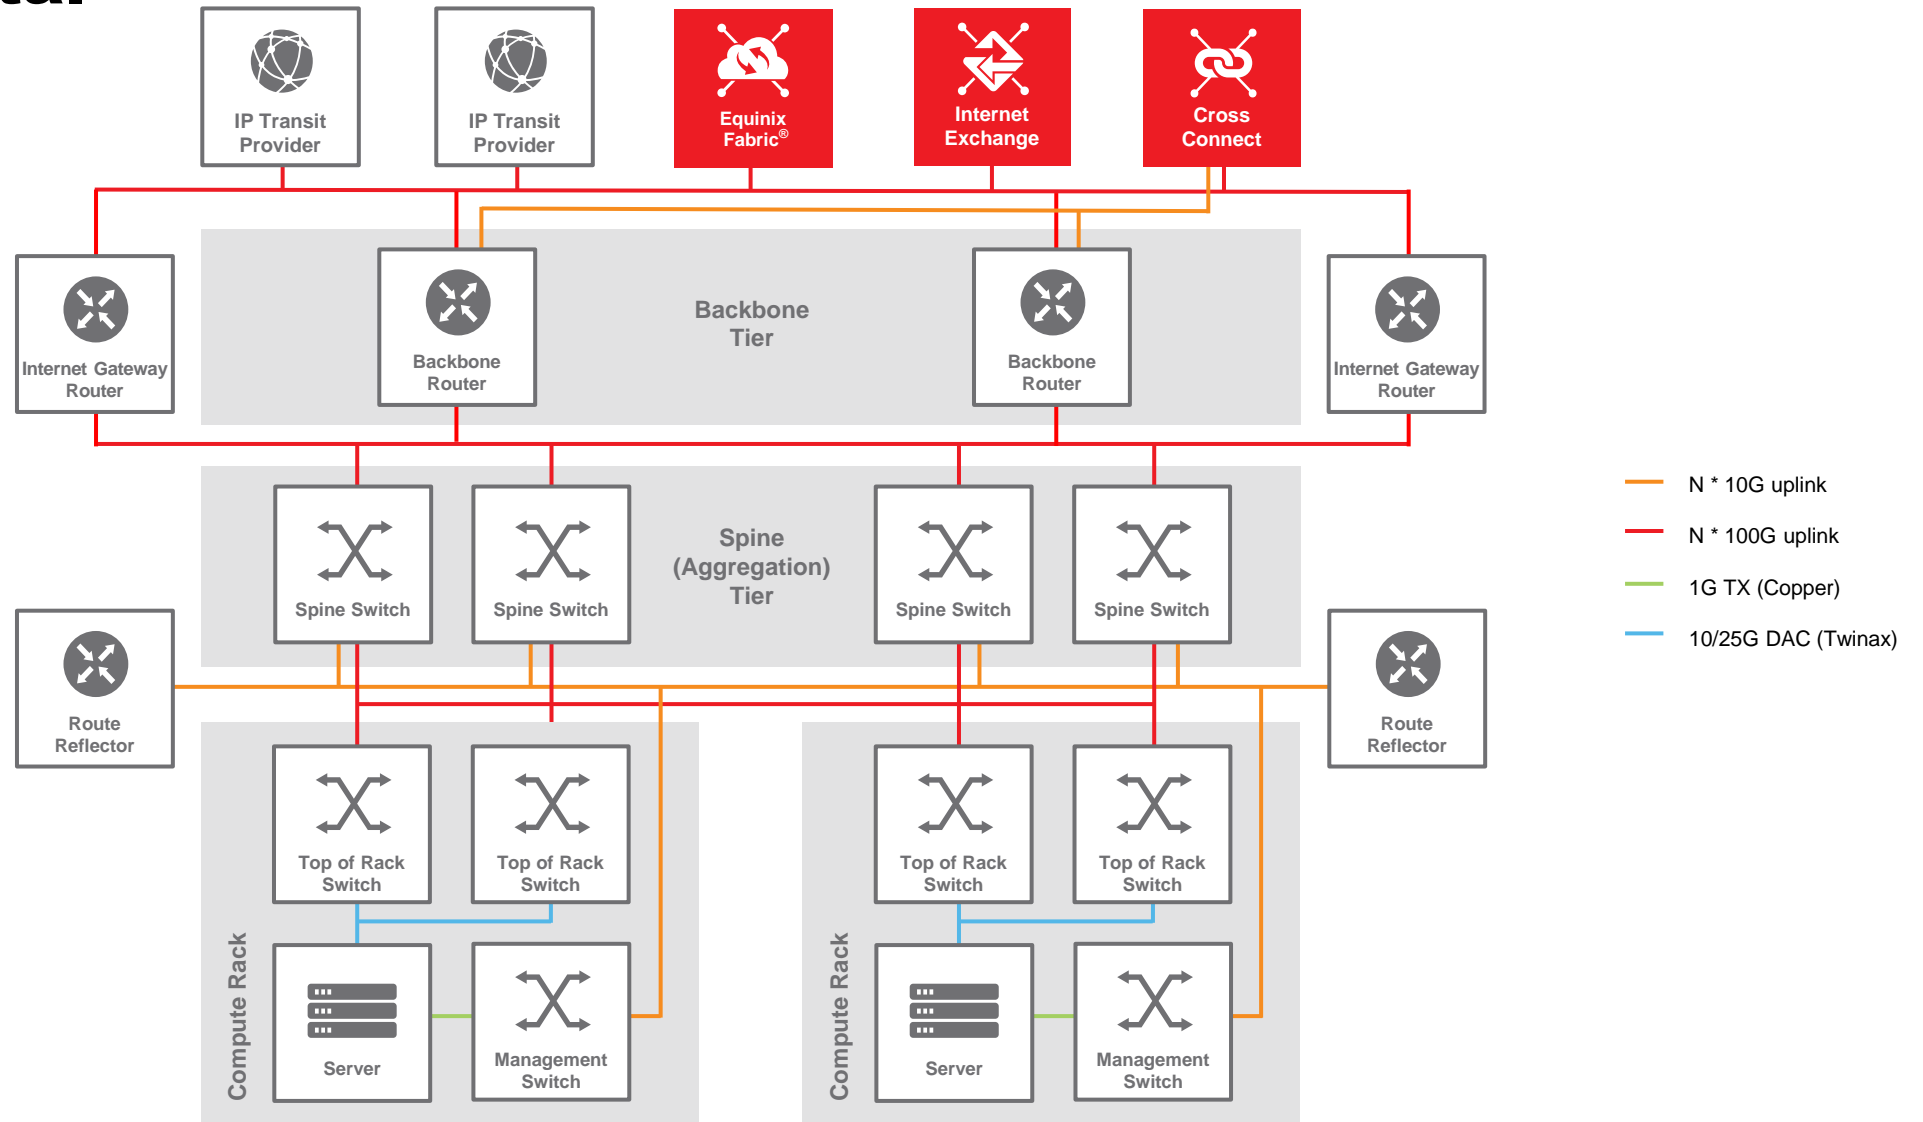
IP Transit Provider

IP Transit Provider

Equinix Fabric®

Internet Exchange

Cross Connect

Internet Gateway Router

Backbone Router

Backbone Tier

Backbone Router

Internet Gateway Router

Spine Switch

Spine Switch

Spine (Aggregation) Tier

Spine Switch

Spine Switch

Route Reflector

Route Reflector

Top of Rack Switch

Top of Rack Switch

Top of Rack Switch

Top of Rack Switch

Compute Rack

Server

Management Switch

Compute Rack

Server

Management Switch

N * 10G uplink

N * 100G uplink

1G TX (Copper)

10/25G DAC (Twinax)